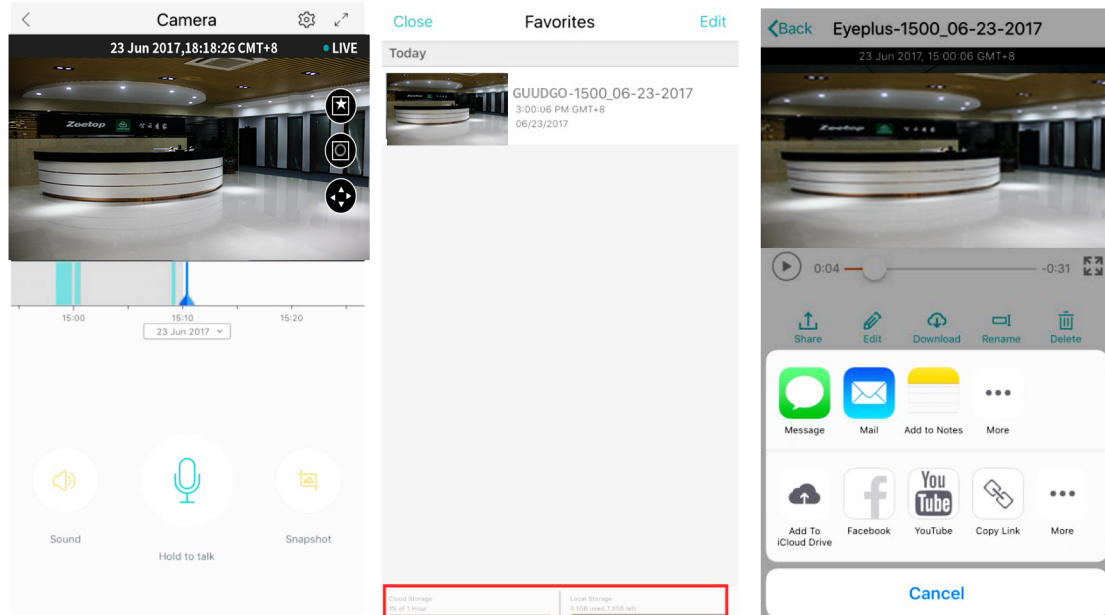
Camera

23 Jun 2017,18:18:26 GMT+8 • LIVE

Zeetop

15:00 15:10 15:20
23 Jun 2017

Sound

Hold to talk

Snapshot

Close Favorites Edit

Today

GUUDGO-1500_06-23-2017
3:00:06 PM GMT+8
06/23/2017

Cloud Storage
1% of 1 Hour

Local Storage
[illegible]

Back Eyeplus-1500_06-23-2017

23 Jun 2017, 15:00:06 GMT+8

0:04 -0:31

Share Edit Download Rename Delete

Message Mail Add to Notes More

Add To iCloud Drive Facebook YouTube Copy Link More

Cancel